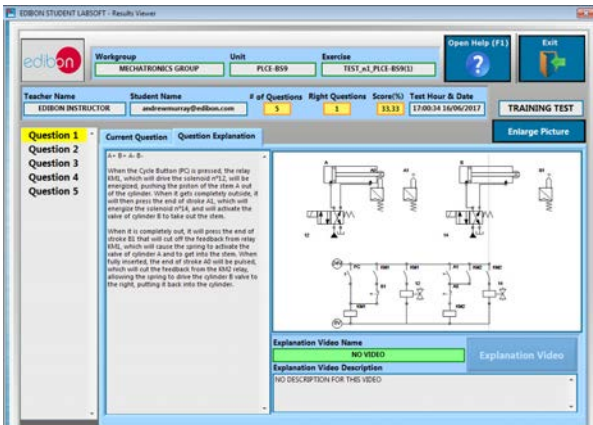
EDIBON STUDENT LABSOFT - Results Viewer

edibon

Workgroup
MECHATRONICS GROUP

Unit
PLCE-BS9

Exercise
TEST_n1_PLCE-BS9(1)

Open Help (F1)

Exit

Teacher Name
EDIBON INSTRUCTOR

Student Name
andrewmurray@edibon.com

# of Questions
5

Right Questions
1

Score(%)
33.33

Test Hour & Date
17:00:34 16/06/2017

TRAINING TEST

Enlarge Picture

Question 1
Question 2
Question 3
Question 4
Question 5

Current Question
Question Explanation

A+ B+ A- B-

When the Cycle Button (PC) is pressed, the relay KM1, which will drive the solenoid n°12, will be energized, pushing the piston of the stem A out of the cylinder. When it gets completely outside, it will then press the end of stroke A1, which will energize the solenoid n°14, and will activate the valve of cylinder B to take out the stem.

When it is completely out, it will press the end of stroke B1 that will cut off the feedback from relay KM1, which will cause the spring to activate the valve of cylinder A and to get into the stem. When fully inserted, the end of stroke A0 will be pulsed, which will cut off the feedback from the KM2 relay, allowing the spring to drive the cylinder B valve to the right, putting it back into the cylinder.

A
A0
A1
12
B
B1
14
24V
PC
KM1
KM2
B1
A1
A0
0V

Explanation Video Name
NO VIDEO

Explanation Video

Explanation Video Description
NO DESCRIPTION FOR THIS VIDEO